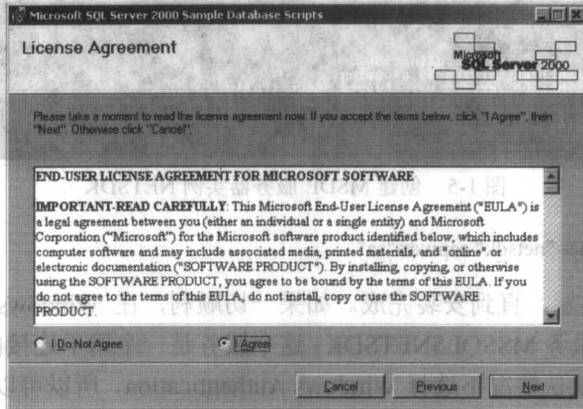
Microsoft SQL Server 2000 Sample Database Scripts

License Agreement

Microsoft SQL Server 2000

Please take a moment to read the license agreement now. If you accept the terms below, click "I Agree", then "Next". Otherwise click "Cancel".

END-USER LICENSE AGREEMENT FOR MICROSOFT SOFTWARE

IMPORTANT-READ CAREFULLY: This Microsoft End-User License Agreement ("EULA") is a legal agreement between you (either an individual or a single entity) and Microsoft Corporation ("Microsoft") for the Microsoft software product identified below, which includes computer software and may include associated media, printed materials, and "online" or electronic documentation ("SOFTWARE PRODUCT"). By installing, copying, or otherwise using the SOFTWARE PRODUCT, you agree to be bound by the terms of this EULA. If you do not agree to the terms of this EULA, do not install, copy or use the SOFTWARE PRODUCT.

I Do Not Agree

I Agree

Cancel

Previous

Next